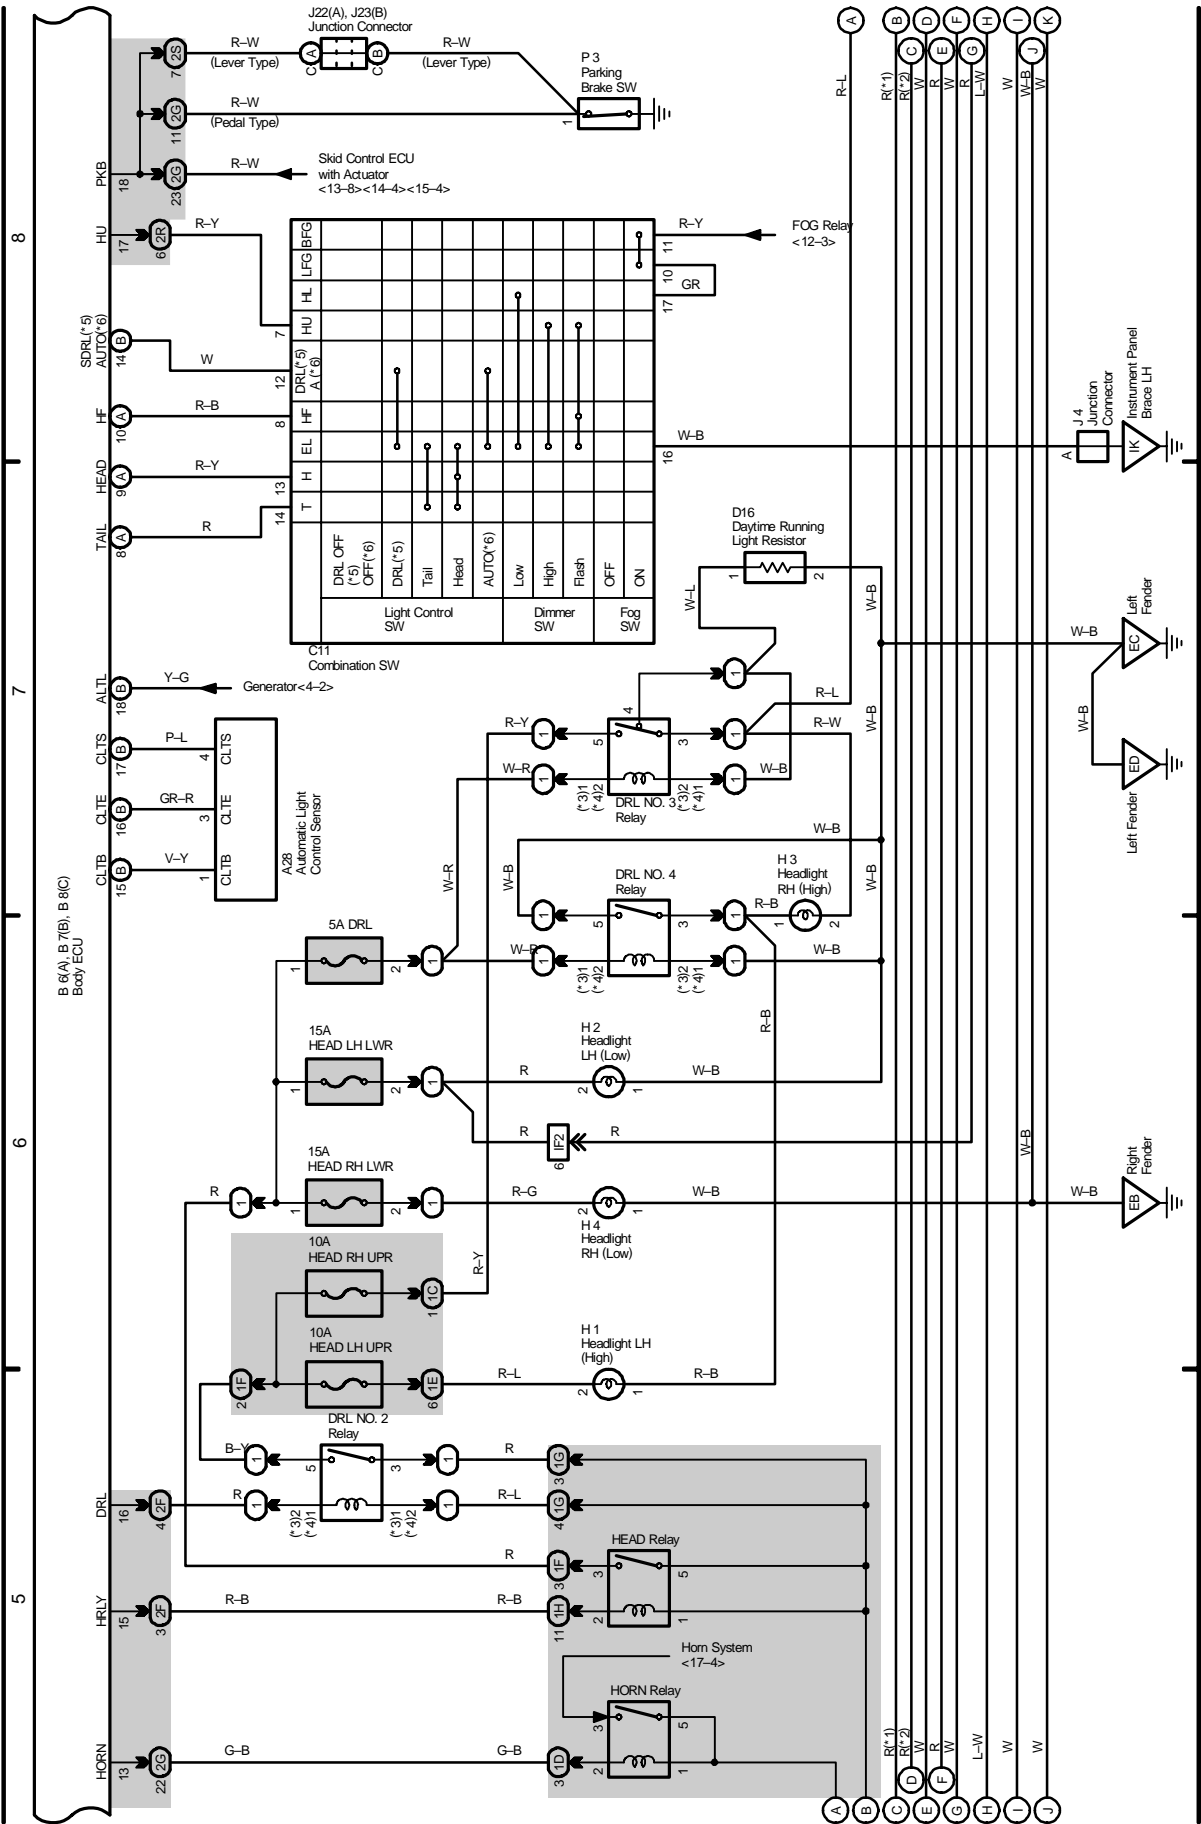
J22(A), J23(B)
Junction Connector

R–W
(Lever Type)

R–W
(Lever Type)

P 3
Parking
Brake SW

R–W
(Pedal Type)

R–W

Skid Control ECU
with Actuator
<13–8><14–4><15–4>

PKB 18
7 2S
11 2G
23 2G

HU 17
6 2R

R–Y

FOG Relay
<12–3>

R–Y

GR

SDRL(*5)
AUTO(*6) 14 B

W

HF 10 A
R–B

HEAD 9 A
R–Y

TAIL 8 A
R

W–B

J 4
Junction
Connector

Instrument Panel
Brace LH

IK

| | BFG | LFG | HL | HU | DRL(*5) A (*6) | HF | EL | H | T |
|---|---|---|---|---|---|---|---|---|---|
| DRL OFF (*5) OFF(*6) | | | | | | | | | |
| DRL(*5) | | | | | | | | | |
| Tail | | | | | | | | | |
| Head | | | | | | | | | |
| AUTO(*6) | | | | | | | | | |
| Low | | | | | | | | | |
| High | | | | | | | | | |
| Flash | | | | | | | | | |
| OFF | | | | | | | | | |
| ON | | | | | | | | | |

Light Control SW
Dimmer SW
Fog SW

C11
Combination SW

7, 12, 8, 13, 14, 16, 11, 10, 17

D16
Daytime Running
Light Resistor

W–L
W–B

Left Fender
EC

W–B
ED
Left Fender

ALTL 18 B
Y–G
Generator<4–2>

CLTS 17 B
P–L

CLTE 16 B
GR–R

CLTB 15 B
V–Y

A28
Automatic Light
Control Sensor

R–L
R–Y
R–W
W–R
W–B
DRL NO. 3
Relay

(*3)1
(*4)2
(*3)2
(*4)1

W–B
W–R
W–B
DRL NO. 4
Relay

H 3
Headlight
RH (High)

R–B
W–B

5A DRL

W–R
W–B

B 6(A), B 7(B), B 8(C)
Body ECU

15A
HEAD LH LWR

H 2
Headlight
LH (Low)

R
W–B

IF2
R
R

15A
HEAD RH LWR

R
R–G
W–B

H 4
Headlight
RH (Low)

W–B

Right
Fender

EB

10A
HEAD RH UPR

1C

R–Y

10A
HEAD LH UPR

2 1F
6 1E

H 1
Headlight LH
(High)

R–L
R–B

DRL NO. 2
Relay

B–Y
R
3 1G

DRL 16
4 2F

R
R–L
4 1G

HEAD Relay

R
3 1F

HRLY 15
3 2F

R–B
R–B
11 1H

Horn System
<17–4>

HORN Relay

HORN 13
22 2G

G–B
G–B
3 1D

A B C D E F G H I J K

R–L
R(*1)
R(*2)
W
R
W
R
L–W
W
W–B
W

8
7
6
5